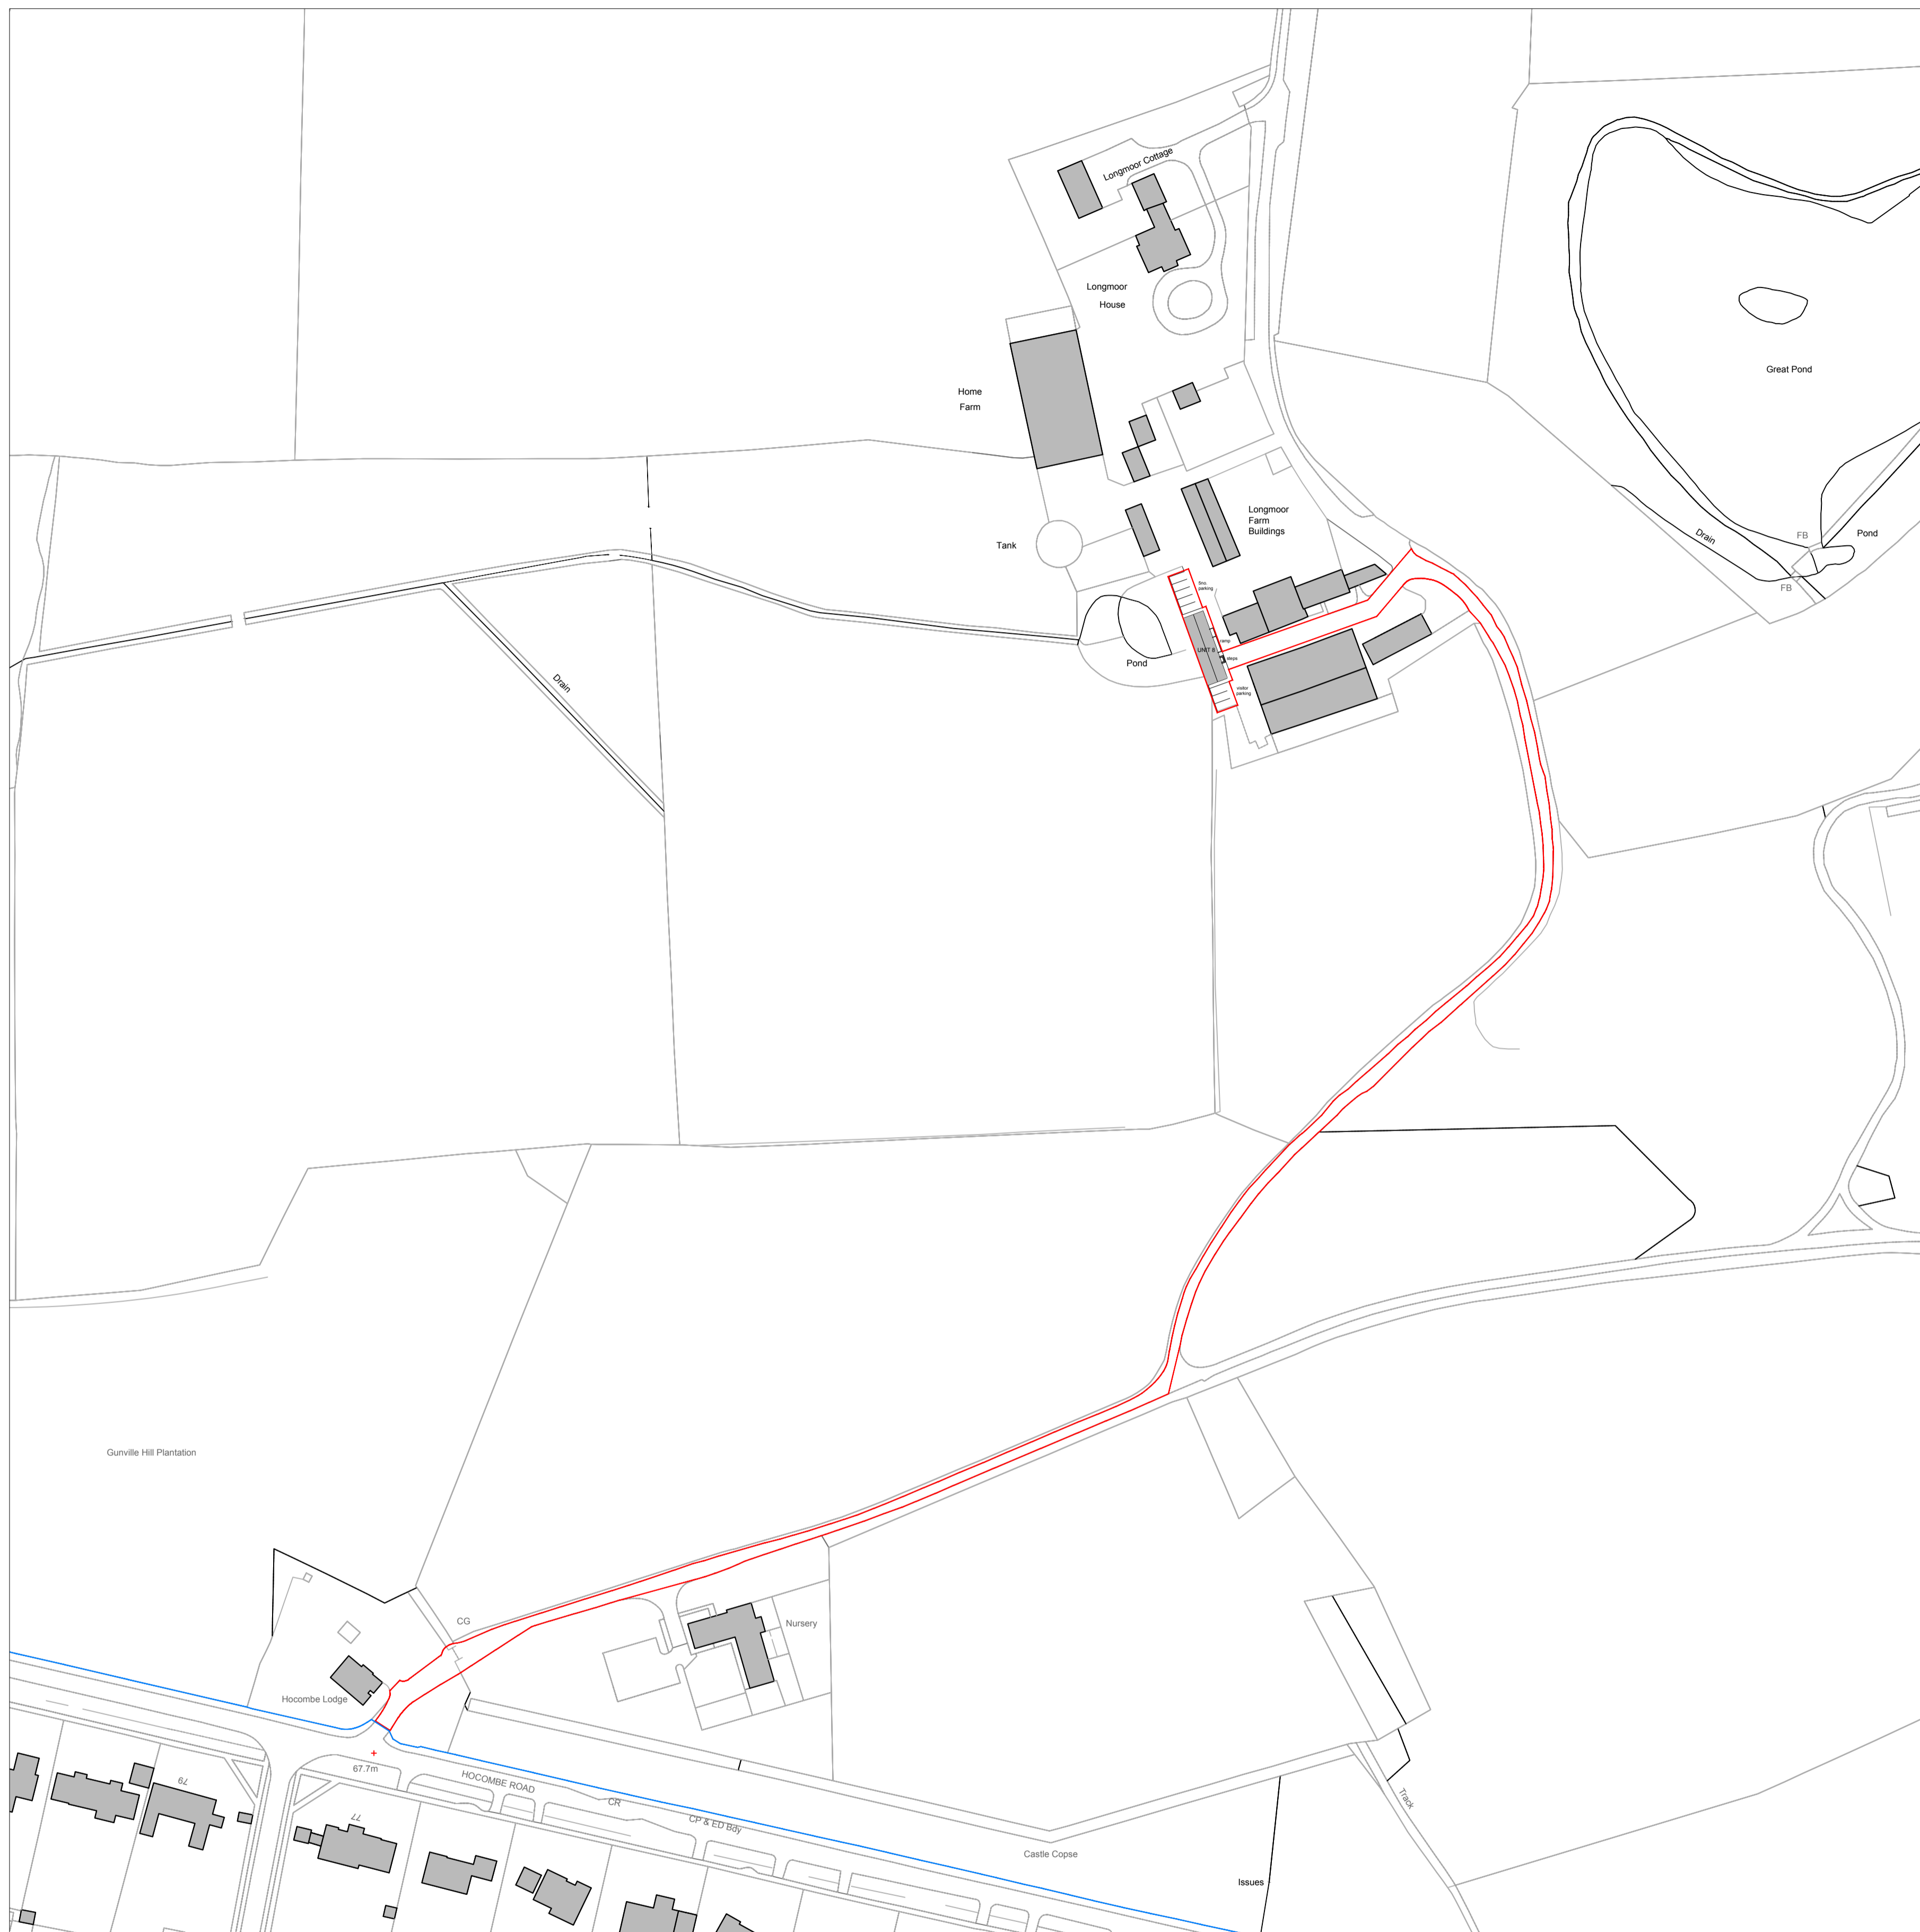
Longmoor Cottage

Longmoor House

Home Farm

Great Pond

Longmoor Farm Buildings

Tank

5no. parking

ramp

UNIT 8

steps

visitor parking

Pond

Drain

Drain

FB

FB

Pond

Gunville Hill Plantation

CG

Nursery

Hocombe Lodge

67.7m

79

77

HOCOMBE ROAD

CR

CP & ED Bdy

Castle Copse

Track

Issues